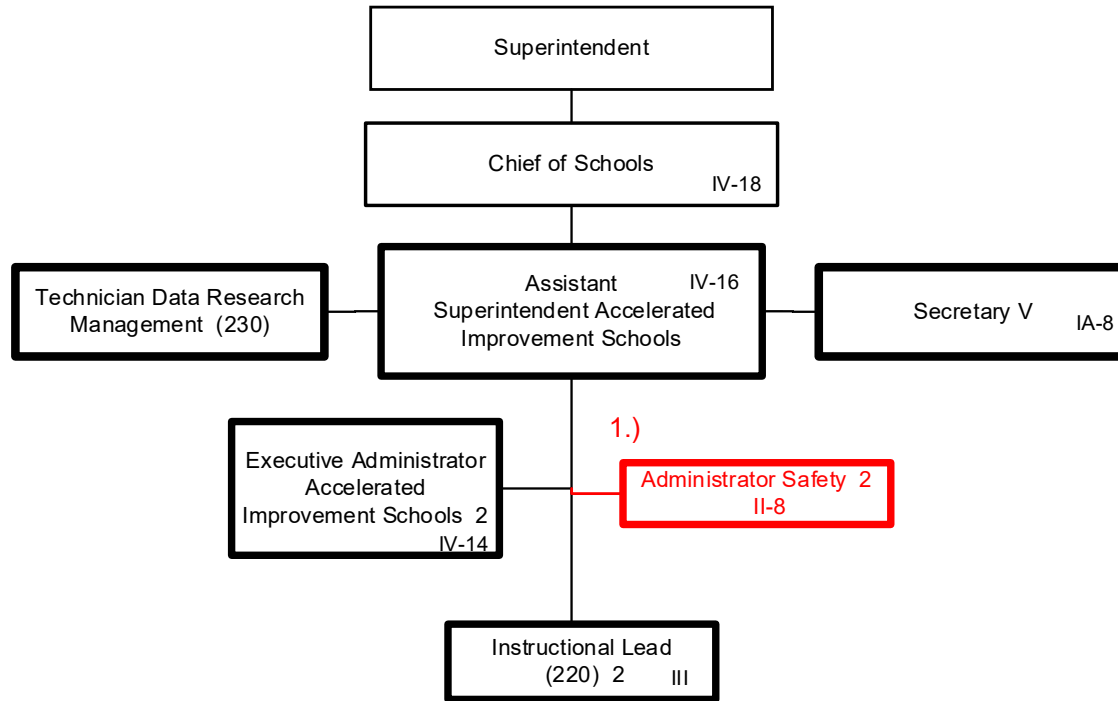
Superintendent

Chief of Schools
IV-18

Technician Data Research Management (230)

Assistant IV-16
Superintendent Accelerated Improvement Schools

Secretary V
IA-8

1.)

Executive Administrator Accelerated Improvement Schools 2
IV-14

Administrator Safety 2
II-8

Instructional Lead
(220) 2
III